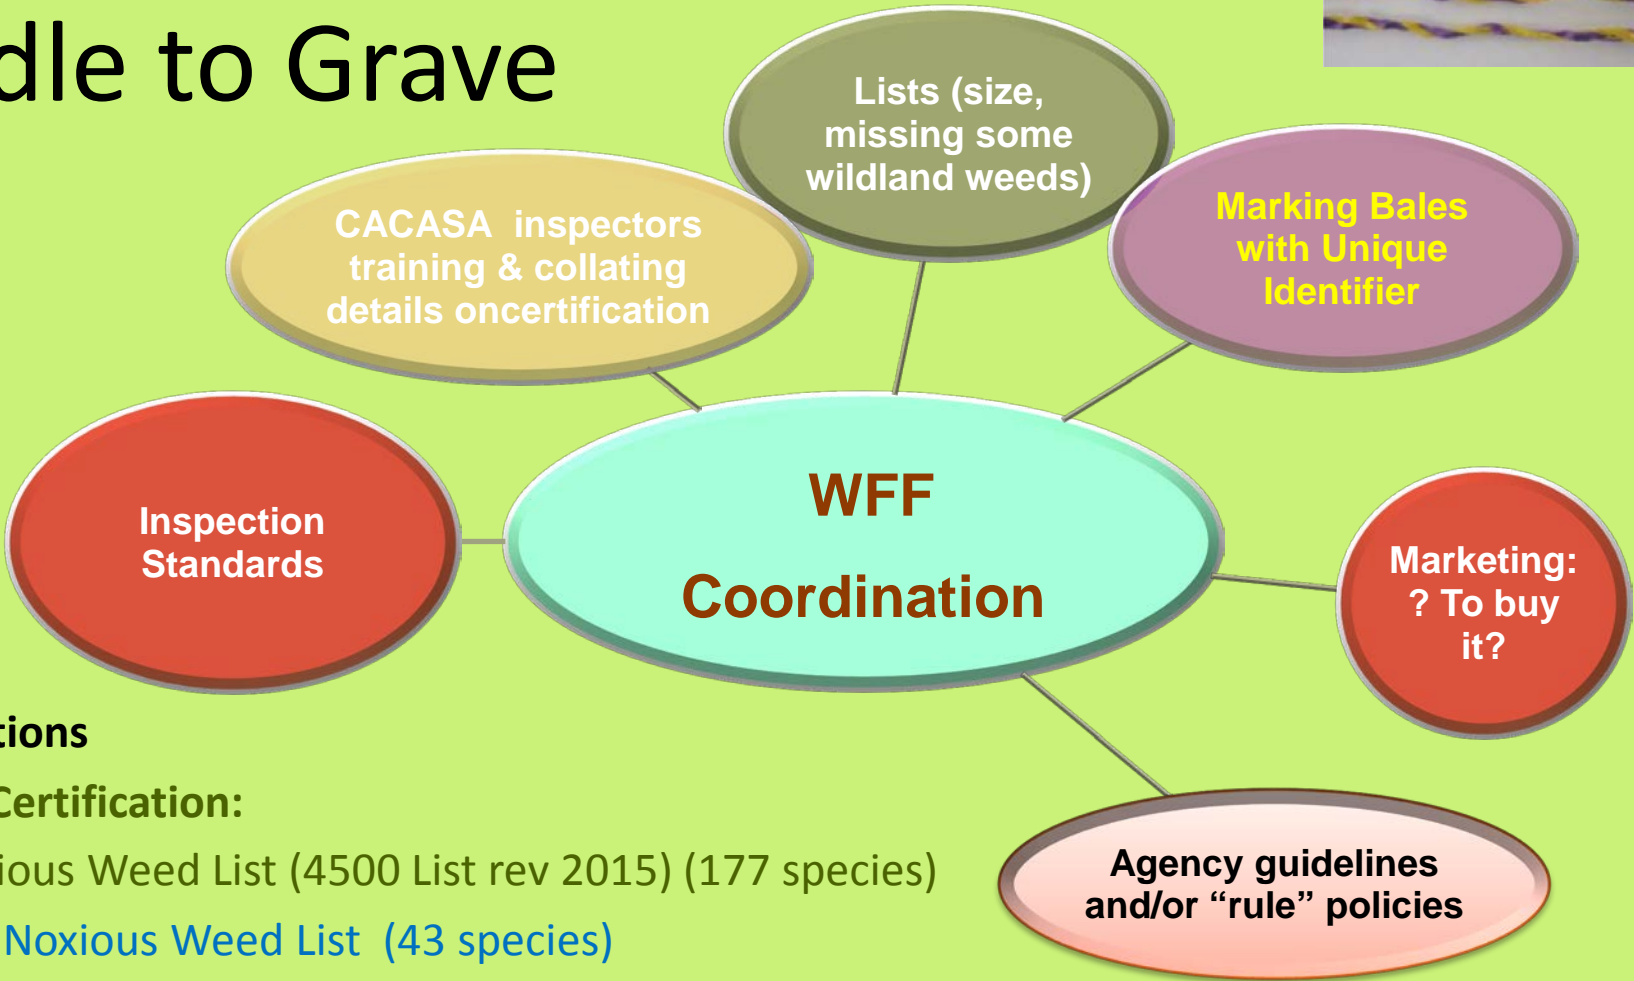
dle to Grave

Lists (size, missing some wildland weeds)

CACASA inspectors training & collating details oncertification

Marking Bales with Unique Identifier

Inspection Standards

WFF

Coordination

Marketing: ? To buy it?

Agency guidelines and/or “rule” policies

tions

Certification:

ious Weed List (4500 List rev 2015) (177 species)

Noxious Weed List (43 species)